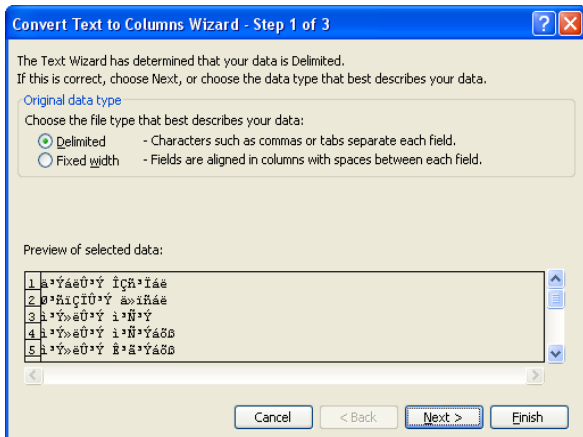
Convert Text to Columns Wizard - Step 1 of 3

?

The Text Wizard has determined that your data is Delimited.
If this is correct, choose Next, or choose the data type that best describes your data.

Original data type

Choose the file type that best describes your data:

Delimited - Characters such as commas or tabs separate each field.

Fixed width - Fields are aligned in columns with spaces between each field.

Preview of selected data:

1 à³ÝáëÛ³Ý ÎÇñ³Ïáë
2 Ø³ñïÇÏÛ³Ý ä»ïñáë
3 à³Ý»ëÛ³Ý ì³Ñ³Ý
4 à³Ý»ëÛ³Ý ì³Ñ³ÝáõÙ
5 à³Ý»ëÛ³Ý Ê³ã³ÝáõÙ

Cancel

< Back

Next >

Finish